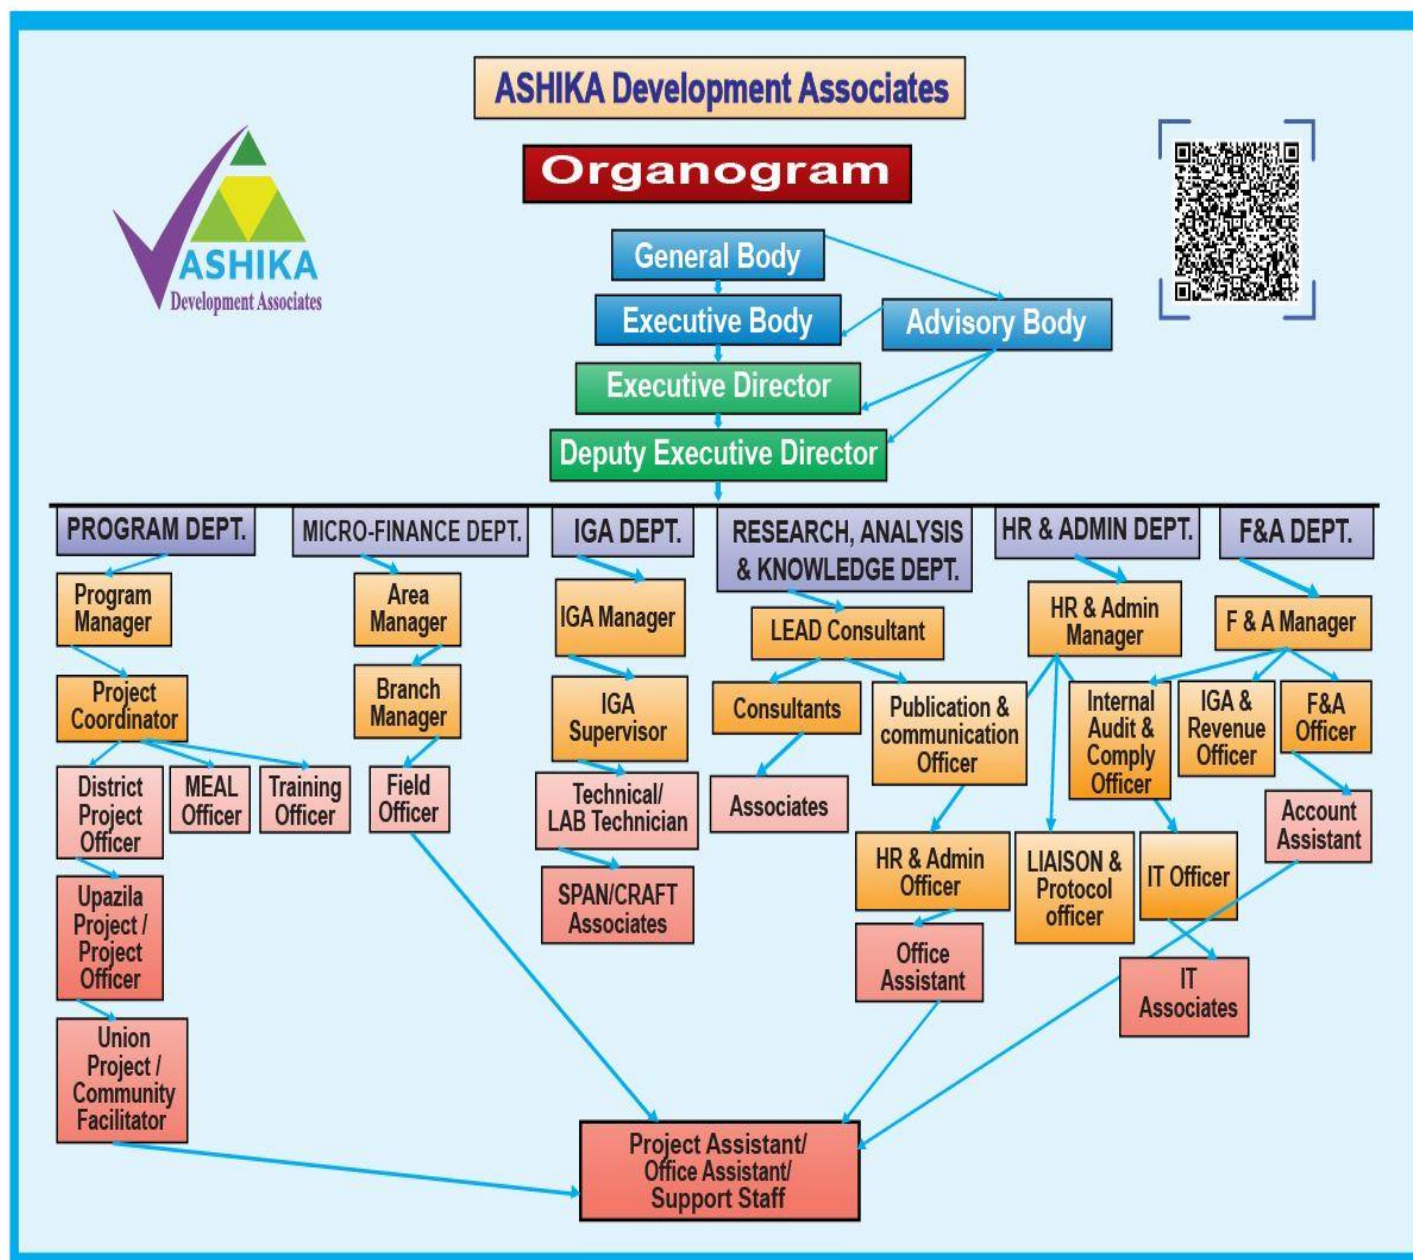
ASHIKA Development Associates

Organogram

ASHIKA Development Associates

General Body

Executive Body

Advisory Body

Executive Director

Deputy Executive Director

PROGRAM DEPT.

Program Manager

Project Coordinator

District Project Officer

MEAL Officer

Training Officer

Upazila Project / Project Officer

Union Project / Community Facilitator

MICRO-FINANCE DEPT.

Area Manager

Branch Manager

Field Officer

IGA DEPT.

IGA Manager

IGA Supervisor

Technical/ LAB Technician

SPAN/CRAFT Associates

RESEARCH, ANALYSIS & KNOWLEDGE DEPT.

LEAD Consultant

Consultants

Publication & communication Officer

Associates

HR & Admin Officer

Office Assistant

HR & ADMIN DEPT.

HR & Admin Manager

Internal Audit & Comply Officer

LIAISON & Protocol officer

IT Officer

IT Associates

F&A DEPT.

F & A Manager

IGA & Revenue Officer

F&A Officer

Account Assistant

Project Assistant/ Office Assistant/ Support Staff